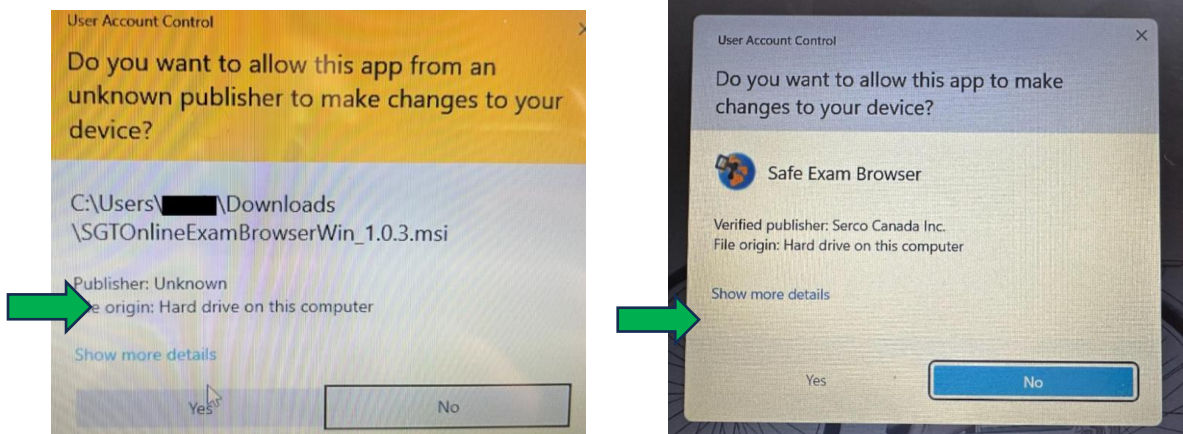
User Account Control

Do you want to allow this app from an unknown publisher to make changes to your device?

C:\Users\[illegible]\Downloads \SGTOnlineExamBrowserWin_1.0.3.msi

Publisher: Unknown
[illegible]e origin: Hard drive on this computer

Show more details

Yes

No

User Account Control

Do you want to allow this app to make changes to your device?

Safe Exam Browser

Verified publisher: Serco Canada Inc.
File origin: Hard drive on this computer

Show more details

Yes

No